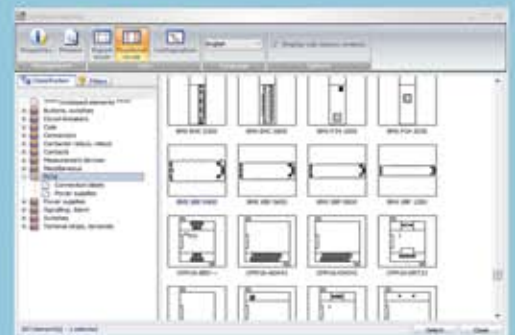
Properties Preview Export Configuration

English

Display sub-structure elements

Classification Filters

Unassigned elements
Buttons, switches
Circuit breakers
Cable
Connectors
Contactor relays
Contacts
Measurement devices
Miscellaneous
Power supplies
Signalling devices
Switches
Terminal strips, terminals

BMS BNC 2300
BMS BNC 3800
BMS PTR 1800
BMS PGA 3036

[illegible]
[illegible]
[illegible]
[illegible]

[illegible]
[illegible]
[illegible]
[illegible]

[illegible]

Select Close